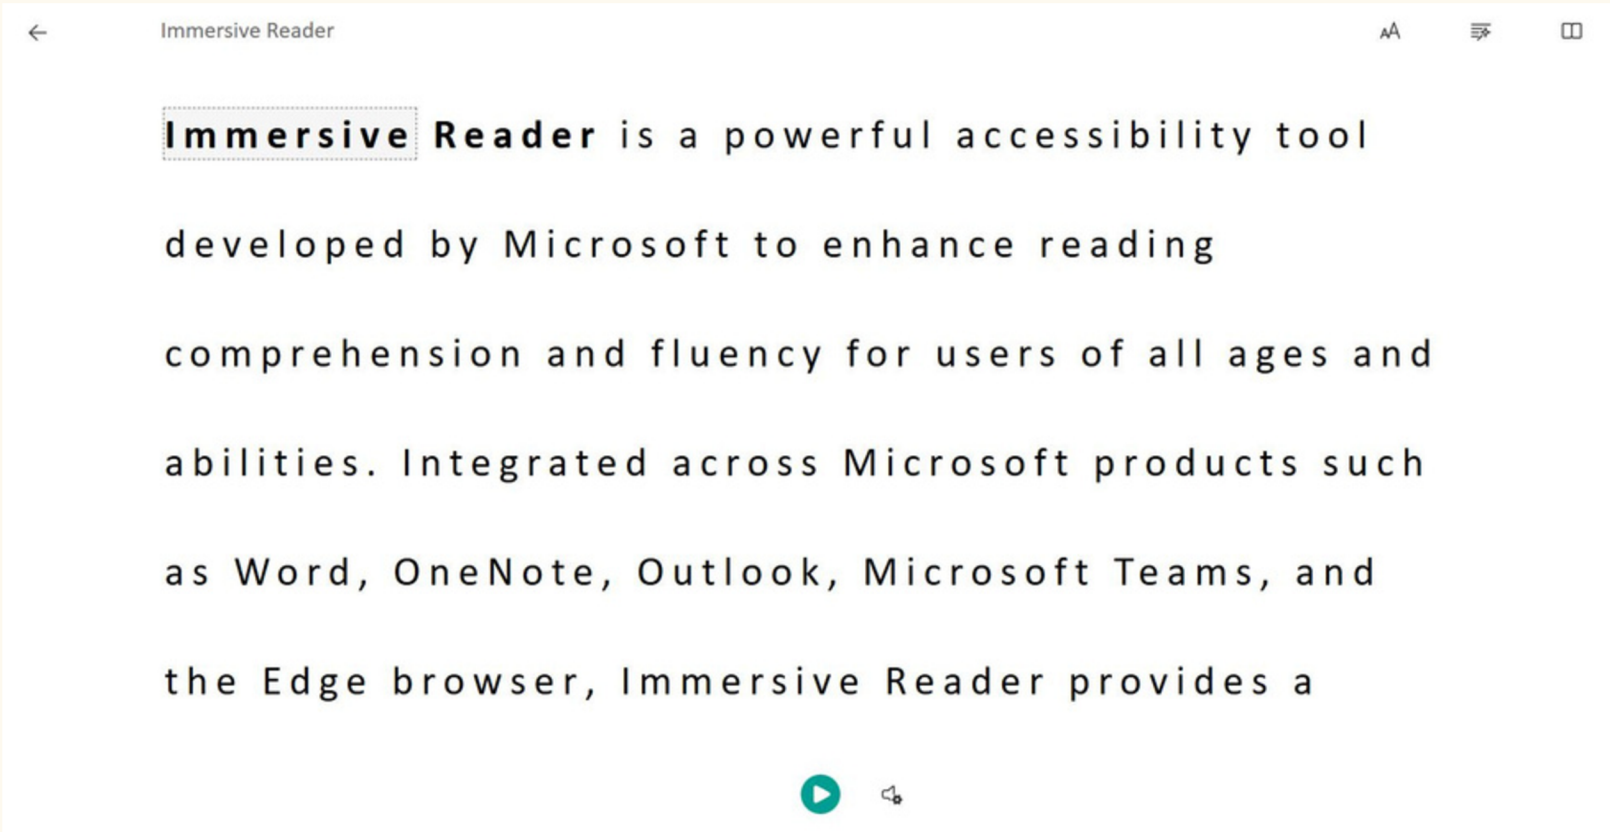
Immersive Reader

**Immersive Reader** is a powerful accessibility tool developed by Microsoft to enhance reading comprehension and fluency for users of all ages and abilities. Integrated across Microsoft products such as Word, OneNote, Outlook, Microsoft Teams, and the Edge browser, Immersive Reader provides a